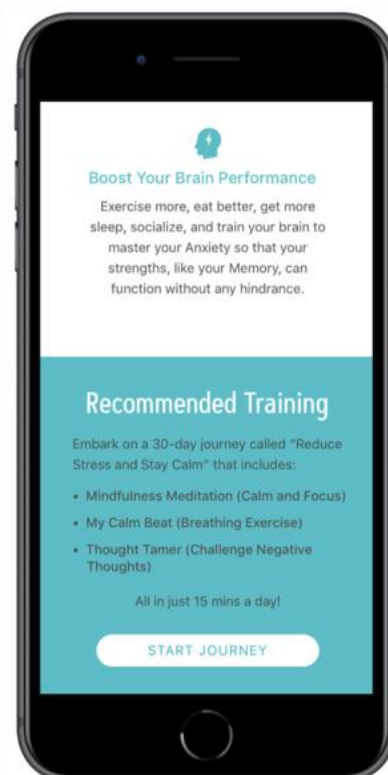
Boost Your Brain Performance

Exercise more, eat better, get more sleep, socialize, and train your brain to master your Anxiety so that your strengths, like your Memory, can function without any hindrance.

Recommended Training

Embark on a 30-day journey called "Reduce Stress and Stay Calm" that includes:

• Mindfulness Meditation (Calm and Focus)
• My Calm Beat (Breathing Exercise)
• Thought Tamer (Challenge Negative Thoughts)

All in just 15 mins a day!

START JOURNEY